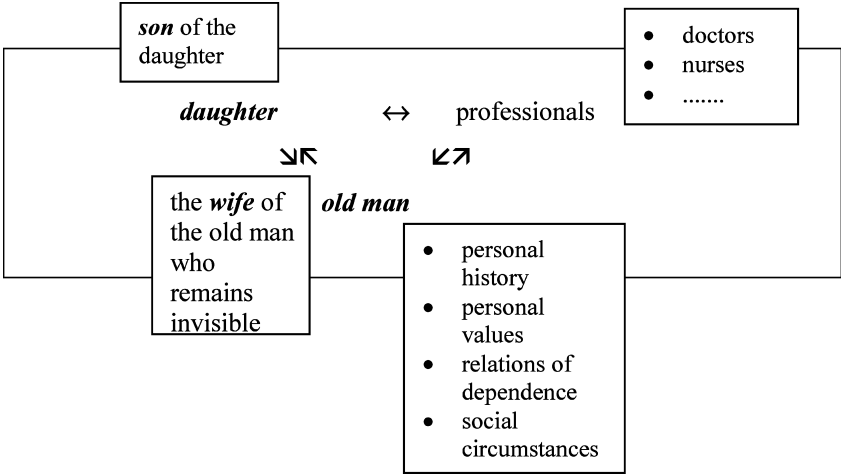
son of the daughter

- doctors
- nurses
- .......

daughter ↔ professionals

↘↖ ↙↗

the wife of the old man who remains invisible

old man

- personal history
- personal values
- relations of dependence
- social circumstances